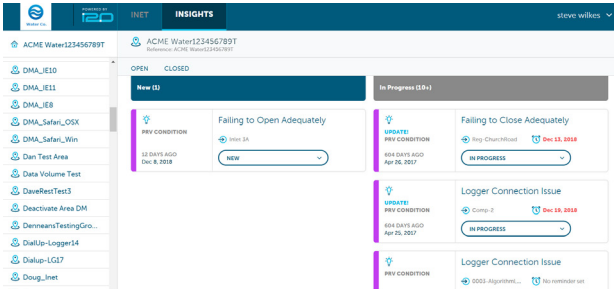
Water Co.

POWERED BY i2O

INET

INSIGHTS

steve wilkes

ACME Water123456789T

ACME Water123456789T
Reference: ACME Water123456789T

DMA_IE10

DMA_IE11

DMA_IE8

DMA_Safari_OSX

DMA_Safari_Win

Dan Test Area

Data Volume Test

DaveRestTest3

Deactivate Area DM

DenneansTestingGro...

DialUp-Logger14

Dialup-LG17

Doug_Inet

OPEN CLOSED

New (1)

PRV CONDITION

12 DAYS AGO
Dec 8, 2018

Failing to Open Adequately

Inlet 3A

NEW

In Progress (10+)

UPDATE!
PRV CONDITION

604 DAYS AGO
Apr 26, 2017

Failing to Close Adequately

Reg-ChurchRoad

Dec 12, 2018

IN PROGRESS

UPDATE!
PRV CONDITION

604 DAYS AGO
Apr 25, 2017

Logger Connection Issue

Comp-2

Dec 19, 2018

IN PROGRESS

UPDATE!
PRV CONDITION

Logger Connection Issue

0001-AlgorithmL...

No reminder set